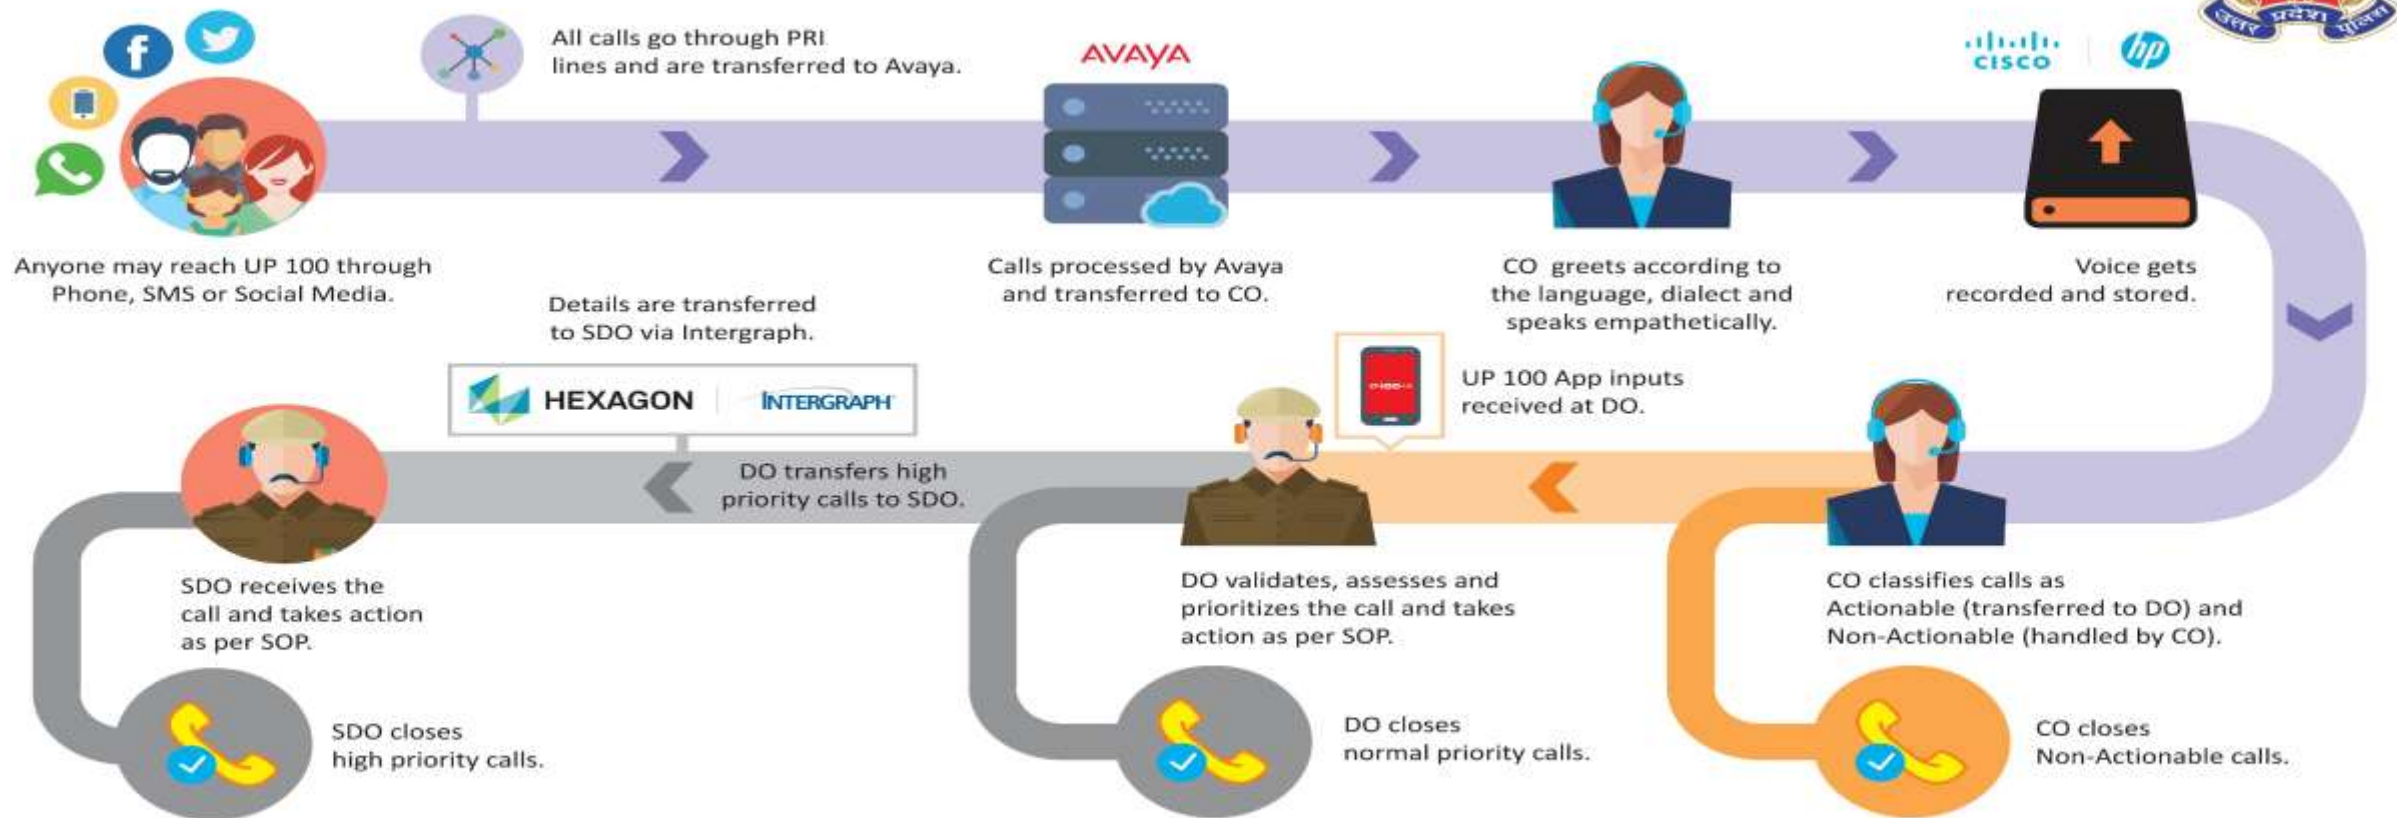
All calls go through PRI lines and are transferred to Avaya.

AVAYA

cisco

hp

Anyone may reach UP 100 through Phone, SMS or Social Media.

Calls processed by Avaya and transferred to CO.

CO greets according to the language, dialect and speaks empathetically.

Voice gets recorded and stored.

Details are transferred to SDO via Intergraph.

HEXAGON | INTERGRAPH

UP 100 App inputs received at DO.

DO transfers high priority calls to SDO.

SDO receives the call and takes action as per SOP.

DO validates, assesses and prioritizes the call and takes action as per SOP.

CO classifies calls as Actionable (transferred to DO) and Non-Actionable (handled by CO).

SDO closes high priority calls.

DO closes normal priority calls.

CO closes Non-Actionable calls.